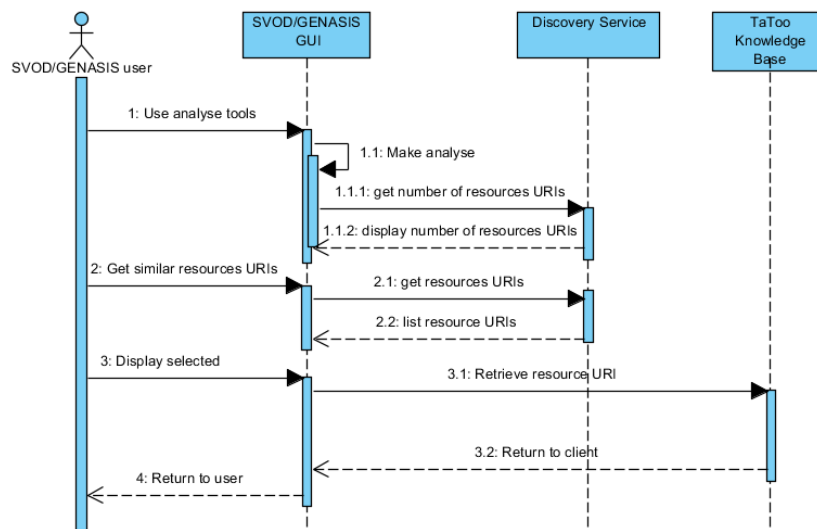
SVOD/GENASIS user

SVOD/GENASIS GUI

Discovery Service

TaToo Knowledge Base

1: Use analyse tools

1.1: Make analyse

1.1.1: get number of resources URIs

1.1.2: display number of resources URIs

2: Get similar resources URIs

2.1: get resources URIs

2.2: list resource URIs

3: Display selected

3.1: Retrieve resource URI

3.2: Return to client

4: Return to user